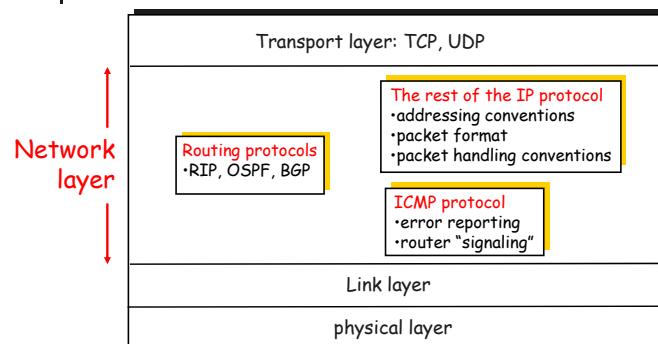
Transport layer: TCP, UDP

Network layer

The rest of the IP protocol
•addressing conventions
•packet format
•packet handling conventions

Routing protocols
•RIP, OSPF, BGP

ICMP protocol
•error reporting
•router "signaling"

Link layer

physical layer